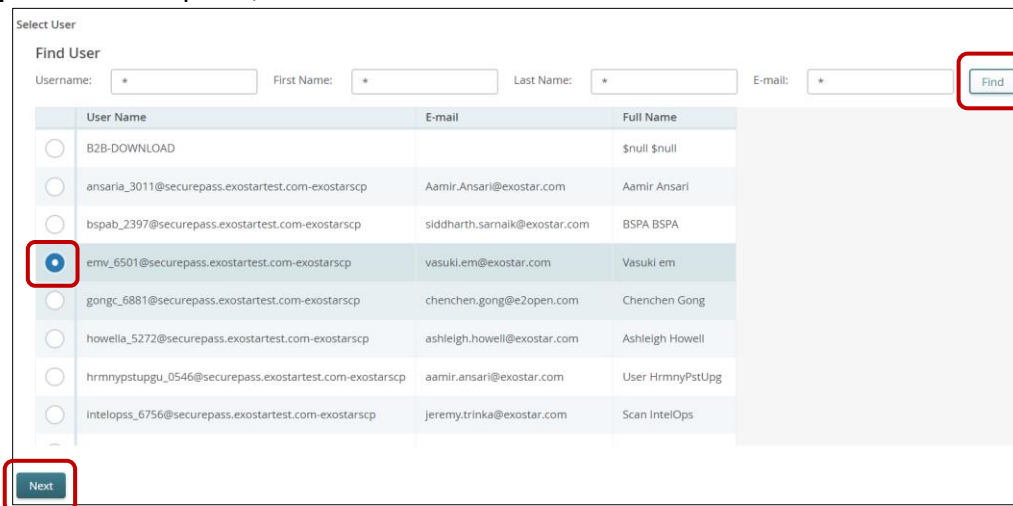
Select User

Find User

Username: * First Name: * Last Name: * E-mail: * Find

| | User Name | E-mail | Full Name |
|---|---|---|---|
| | B2B-DOWNLOAD | | $null $null |
| | ansaria_3011@securepass.exostartest.com-exostarscp | Aamir.Ansari@exostar.com | Aamir Ansari |
| | bspab_2397@securepass.exostartest.com-exostarscp | siddharth.sarnaik@exostar.com | BSPA BSPA |
| | emv_6501@securepass.exostartest.com-exostarscp | vasuki.em@exostar.com | Vasuki em |
| | gongc_6881@securepass.exostartest.com-exostarscp | chenchen.gong@e2open.com | Chenchen Gong |
| | howella_5272@securepass.exostartest.com-exostarscp | ashleigh.howell@exostar.com | Ashleigh Howell |
| | hrmnypstupgu_0546@securepass.exostartest.com-exostarscp | aamir.ansari@exostar.com | User HrmnyPstUpg |
| | intelopss_6756@securepass.exostartest.com-exostarscp | jeremy.trinka@exostar.com | Scan IntelOps |

Next